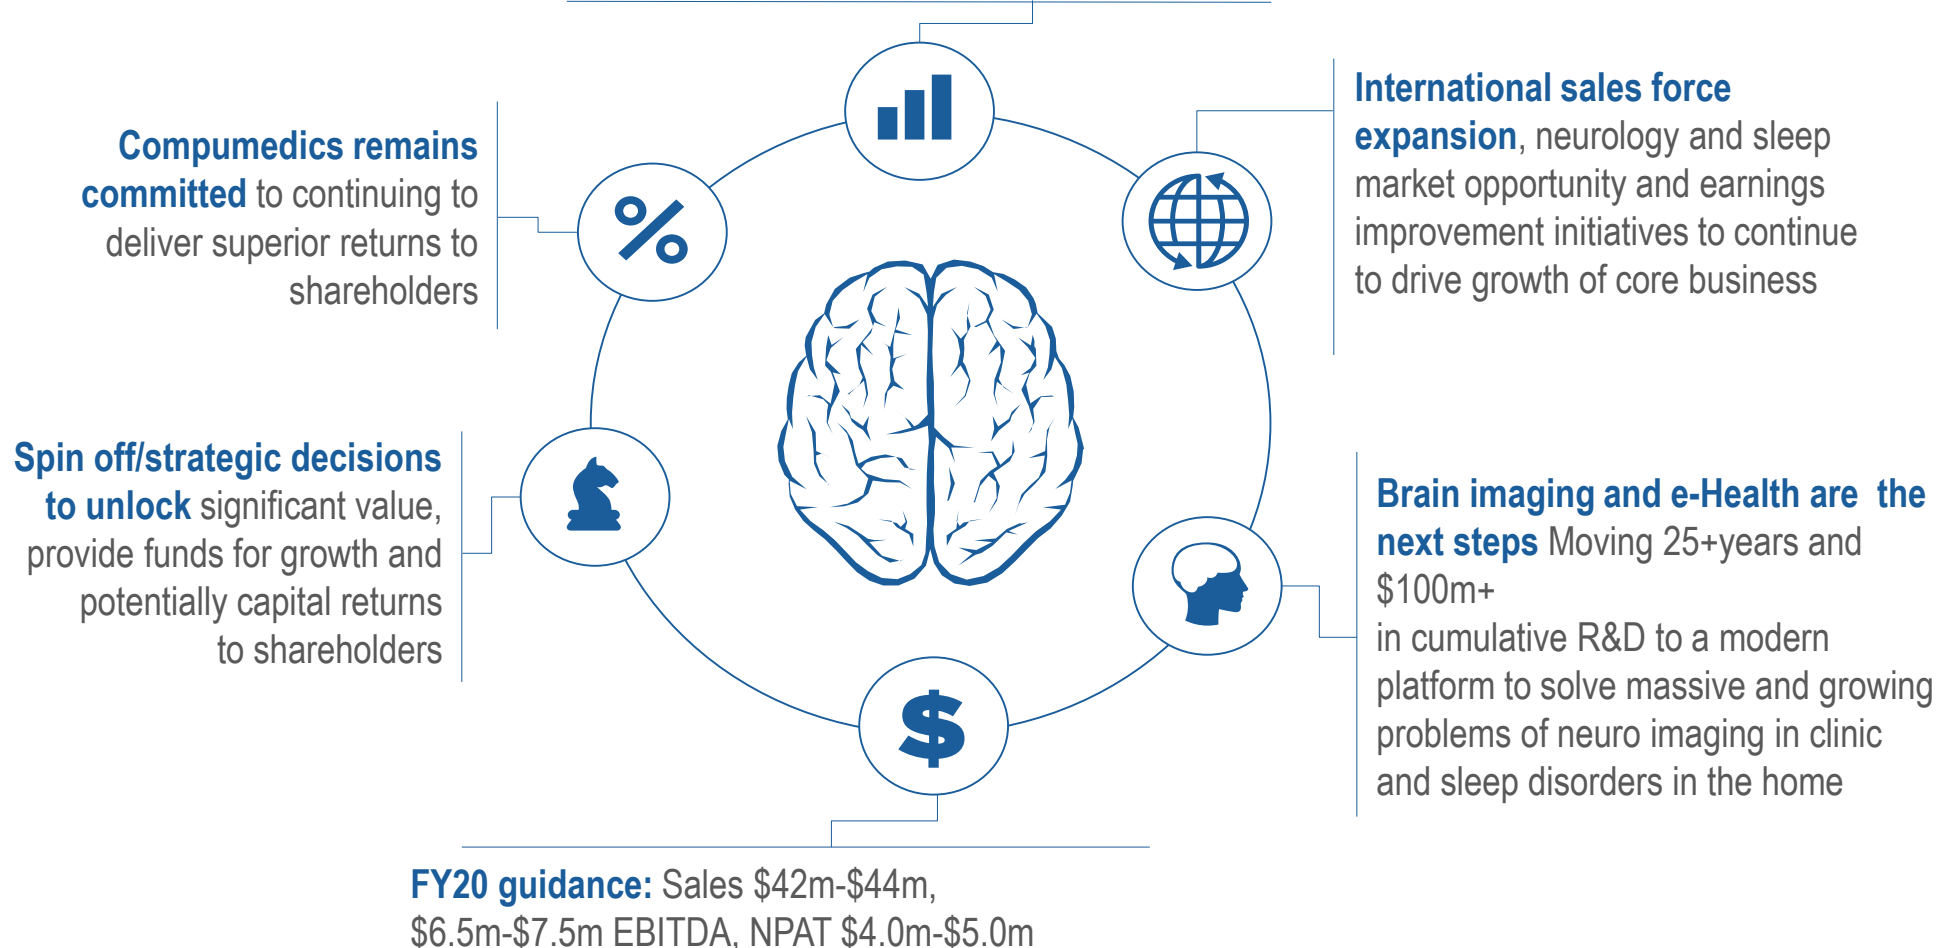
Compumedics remains committed to continuing to deliver superior returns to shareholders

International sales force expansion, neurology and sleep market opportunity and earnings improvement initiatives to continue to drive growth of core business

Spin off/strategic decisions to unlock significant value, provide funds for growth and potentially capital returns to shareholders

Brain imaging and e-Health are the next steps Moving 25+years and $100m+
in cumulative R&D to a modern platform to solve massive and growing problems of neuro imaging in clinic and sleep disorders in the home

FY20 guidance: Sales $42m-$44m, $6.5m-$7.5m EBITDA, NPAT $4.0m-$5.0m